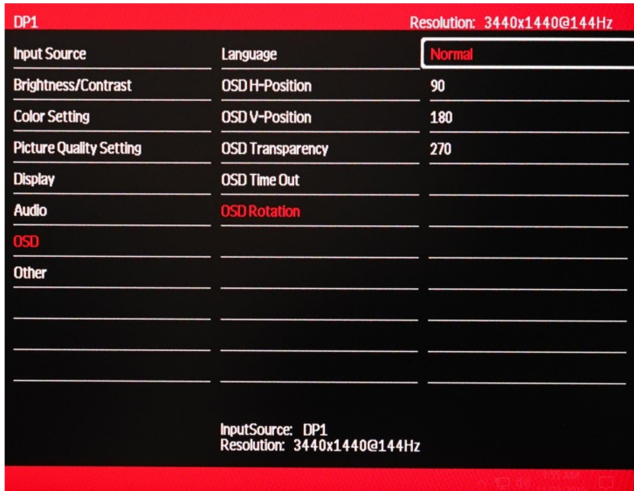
DP1 Resolution: 3440x1440@144Hz

Input Source
Brightness/Contrast
Color Setting
Picture Quality Setting
Display
Audio
OSD
Other

Language
OSD H-Position
OSD V-Position
OSD Transparency
OSD Time Out
OSD Rotation

Normal
90
180
270

InputSource: DP1
Resolution: 3440x1440@144Hz